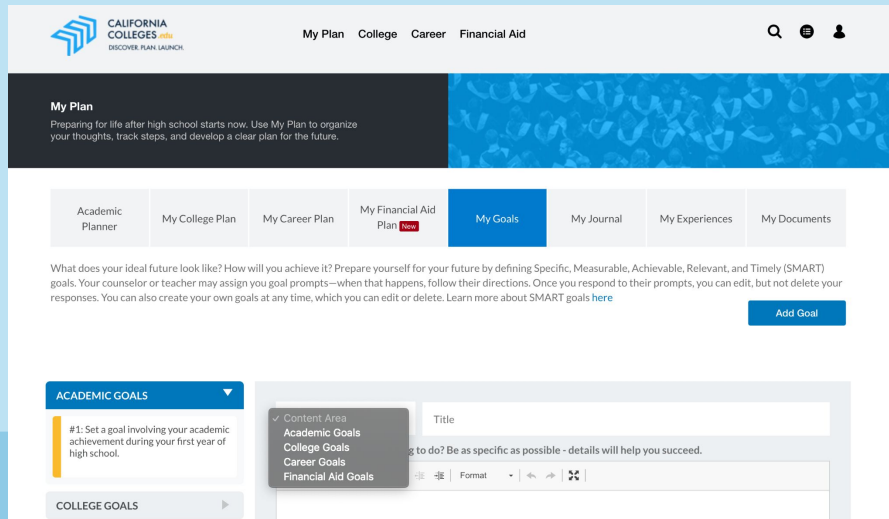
CALIFORNIA COLLEGES.edu
DISCOVER. PLAN. LAUNCH.

My Plan College Career Financial Aid

My Plan
Preparing for life after high school starts now. Use My Plan to organize your thoughts, track steps, and develop a clear plan for the future.

| Academic Planner | My College Plan | My Career Plan | My Financial Aid Plan New | My Goals | My Journal | My Experiences | My Documents |
|---|---|---|---|---|---|---|---|

What does your ideal future look like? How will you achieve it? Prepare yourself for your future by defining Specific, Measurable, Achievable, Relevant, and Timely (SMART) goals. Your counselor or teacher may assign you goal prompts—when that happens, follow their directions. Once you respond to their prompts, you can edit, but not delete your responses. You can also create your own goals at any time, which you can edit or delete. Learn more about SMART goals here

Add Goal

ACADEMIC GOALS

#1: Set a goal involving your academic achievement during your first year of high school.

COLLEGE GOALS

✓ Content Area
Academic Goals
College Goals
Career Goals
Financial Aid Goals

Title

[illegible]g to do? Be as specific as possible - details will help you succeed.

Format